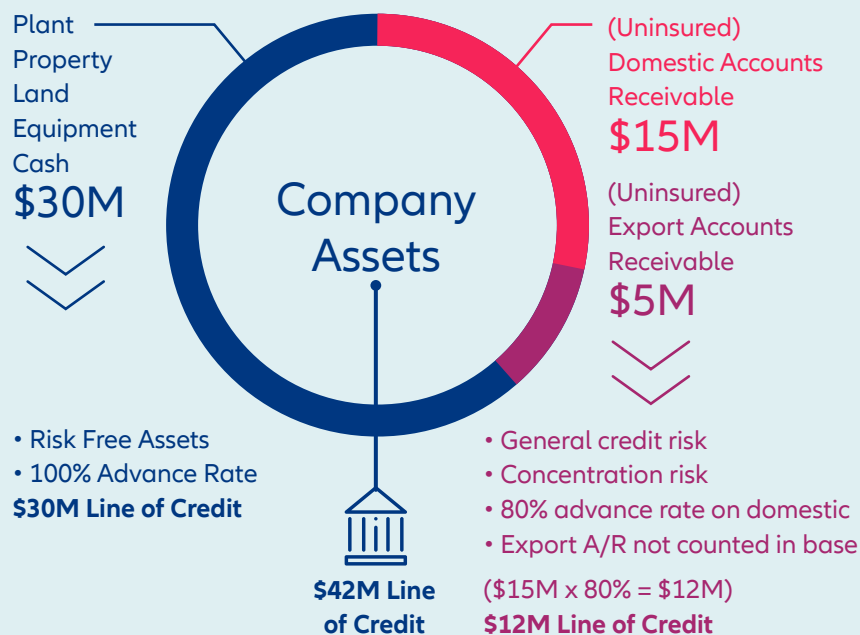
Plant
Property
Land
Equipment
Cash
$30M

Company Assets

(Uninsured)
Domestic Accounts Receivable
$15M

(Uninsured)
Export Accounts Receivable
$5M

• Risk Free Assets
• 100% Advance Rate
$30M Line of Credit

$42M Line of Credit

• General credit risk
• Concentration risk
• 80% advance rate on domestic
• Export A/R not counted in base
($15M x 80% = $12M)
$12M Line of Credit